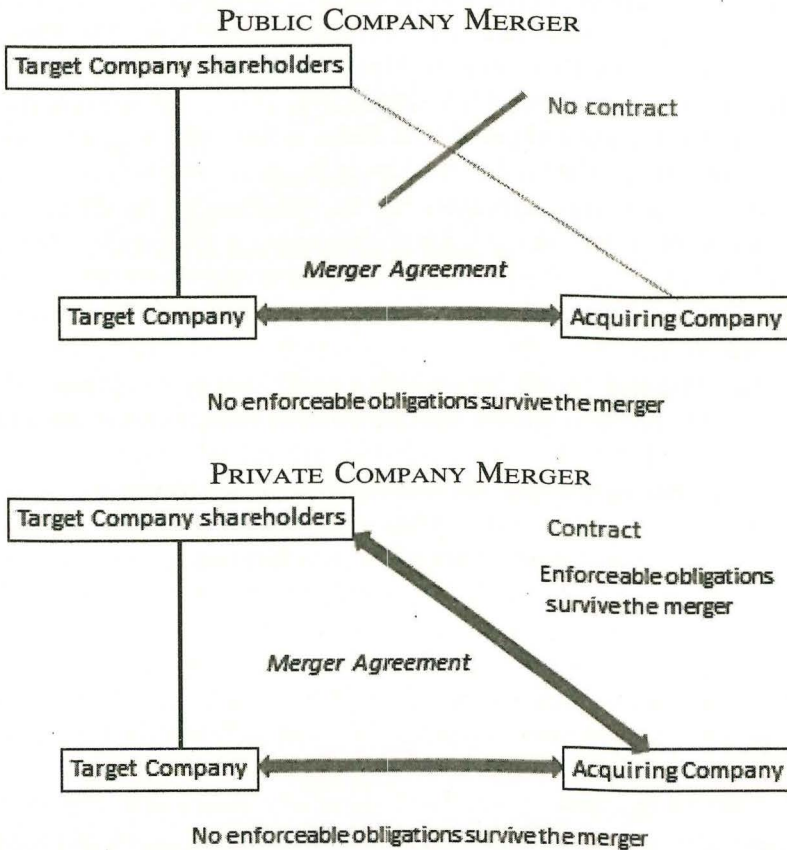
Public Company Merger

Target Company shareholders

No contract

Merger Agreement

Target Company

Acquiring Company

No enforceable obligations survive the merger

Private Company Merger

Target Company shareholders

Contract

Enforceable obligations survive the merger

Merger Agreement

Target Company

Acquiring Company

No enforceable obligations survive the merger